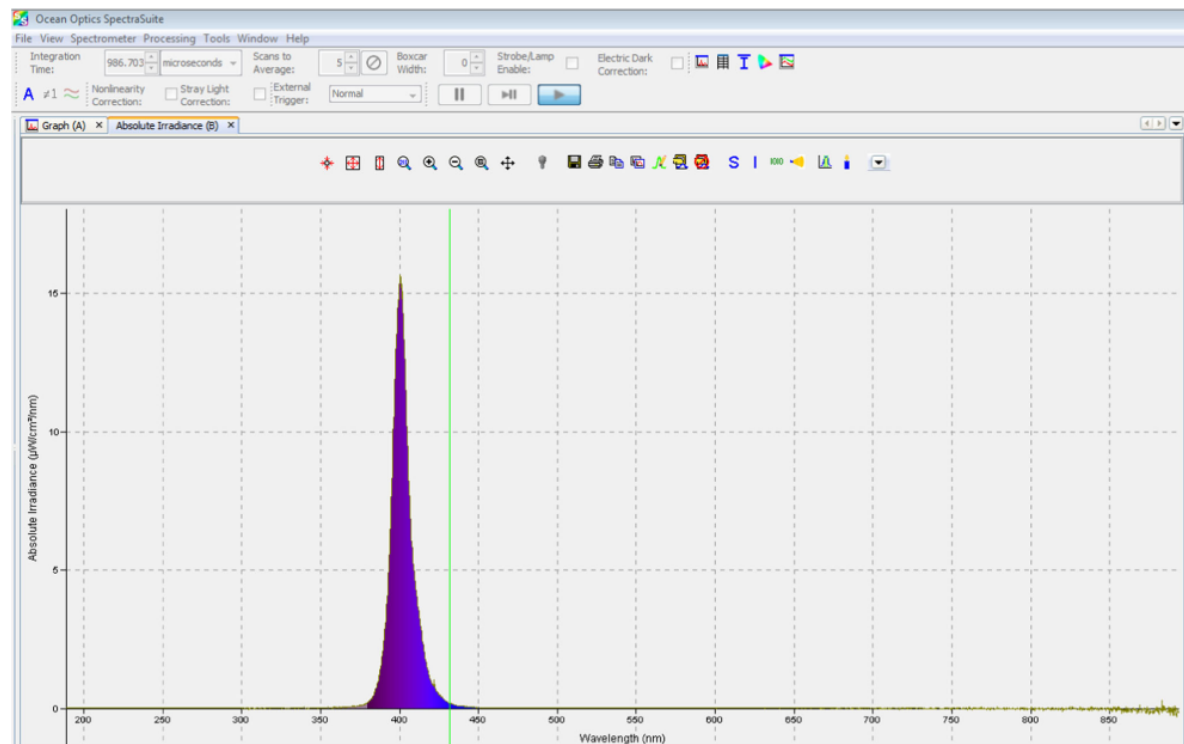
Ocean Optics SpectraSuite

File View Spectrometer Processing Tools Window Help

Integration Time: 986.703 microseconds Scans to Average: 5 Boxcar Width: 0 Strobe/Lamp Enable: Electric Dark Correction:

A ≠1 Nonlinearity Correction: Stray Light Correction: External Trigger: Normal

Graph (A) × Absolute Irradiance (B) ×

S I

Absolute Irradiance (µW/cm²/nm)

15

10

5

0

200 250 300 350 400 450 500 550 600 650 700 750 800 850

Wavelength (nm)